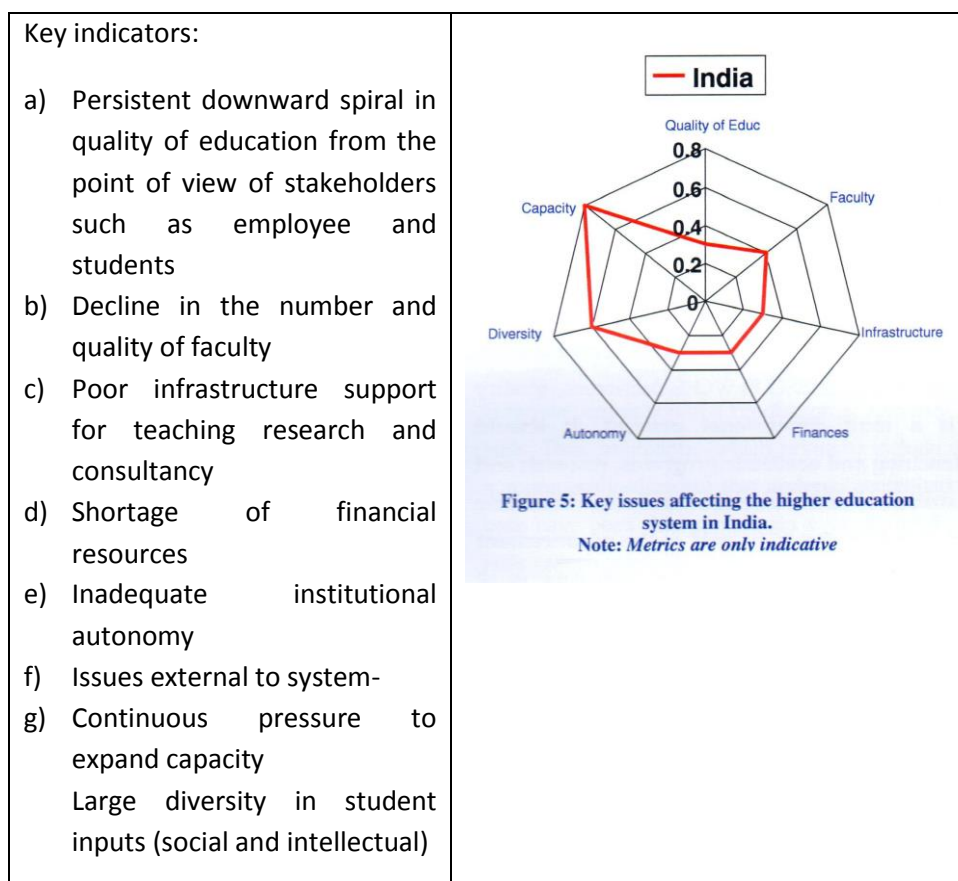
| Key indicators:<br><br>a) Persistent downward spiral in quality of education from the point of view of stakeholders such as employee and students<br>b) Decline in the number and quality of faculty<br>c) Poor infrastructure support for teaching research and consultancy<br>d) Shortage of financial resources<br>e) Inadequate institutional autonomy<br>f) Issues external to system-<br>g) Continuous pressure to expand capacity<br>Large diversity in student inputs (social and intellectual) | India<br>Quality of Educ<br>0.8<br>0.6<br>0.4<br>0.2<br>0<br>Faculty<br>Infrastructure<br>Finances<br>Autonomy<br>Diversity<br>Capacity<br><br>Figure 5: Key issues affecting the higher education system in India.<br>Note: *Metrics are only indicative* |
|---|---|